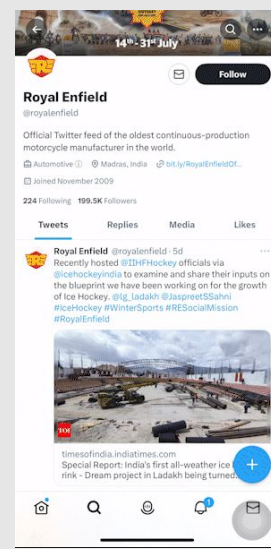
14th - 31st July

Follow

Royal Enfield
@royalenfield

Official Twitter feed of the oldest continuous-production motorcycle manufacturer in the world.

Automotive Madras, India bit.ly/RoyalEnfieldOf...

Joined November 2009

224 Following 199.5K Followers

Tweets Replies Media Likes

Royal Enfield @royalenfield · 5d
Recently hosted @IIHFHockey officials via @icehockeyindia to examine and share their inputs on the blueprint we have been working on for the growth of Ice Hockey. @lg_ladakh @JaspreetSSahni #IceHockey #WinterSports #RESocialMission #RoyalEnfield

TOI

timesofindia.indiatimes.com
Special Report: India's first all-weather ice rink - Dream project in Ladakh being turned...

1